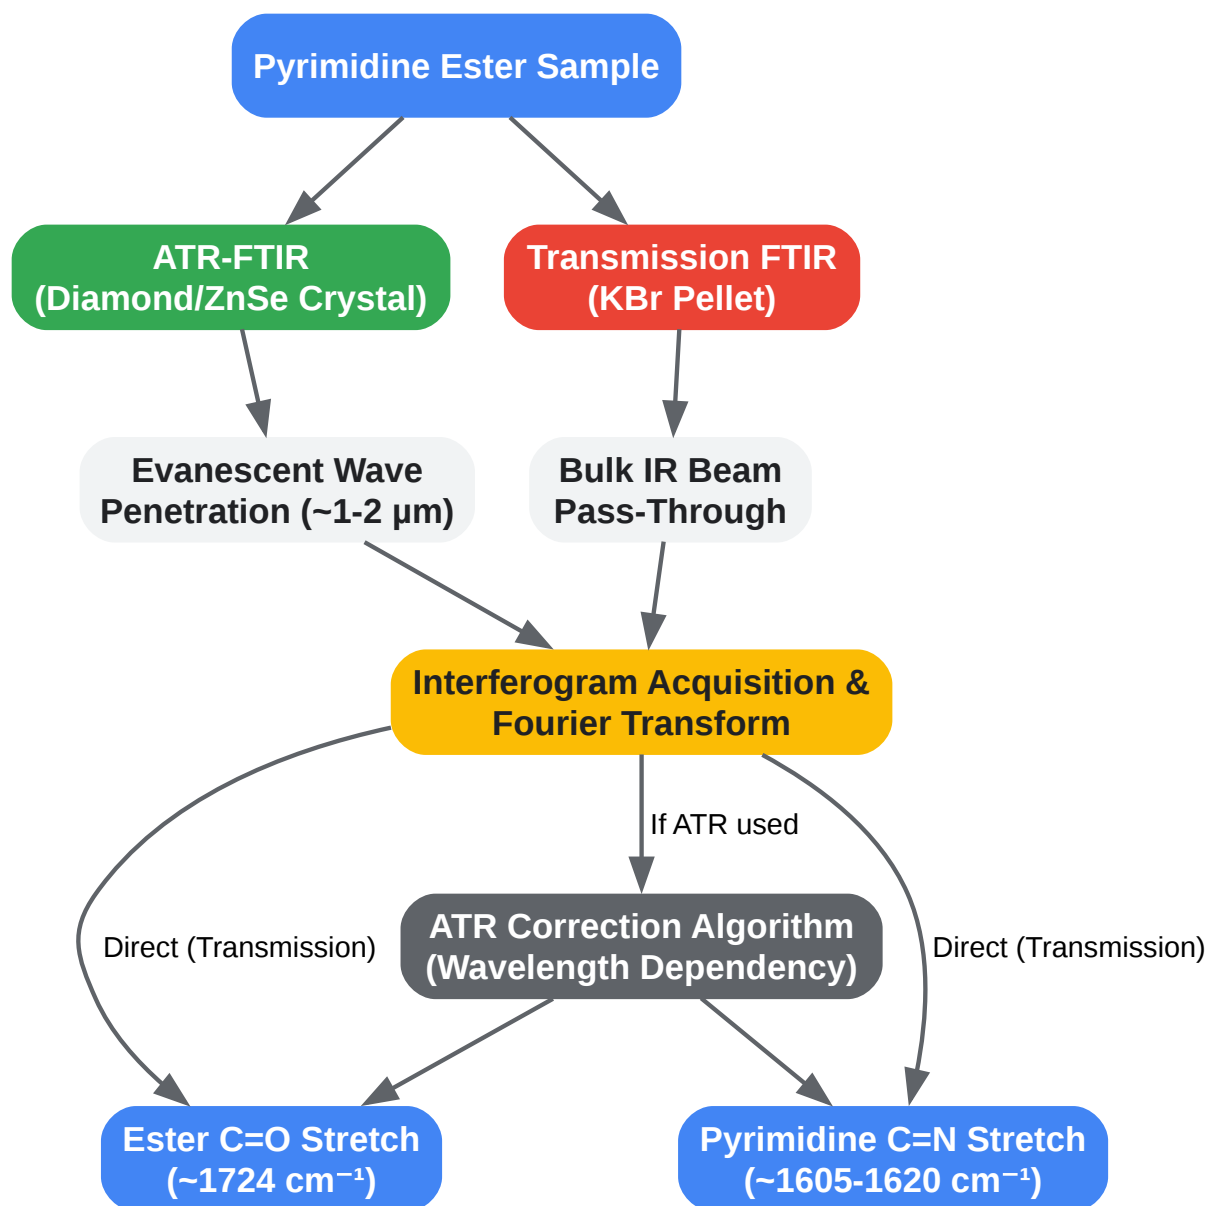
Pyrimidine Ester Sample

ATR-FTIR
(Diamond/ZnSe Crystal)

Transmission FTIR
(KBr Pellet)

Evanescent Wave
Penetration (~1-2 μm)

Bulk IR Beam
Pass-Through

Interferogram Acquisition &
Fourier Transform

If ATR used

Direct (Transmission)

ATR Correction Algorithm
(Wavelength Dependency)

Direct (Transmission)

Ester C=O Stretch
(~1724 cm$^{-1}$)

Pyrimidine C=N Stretch
(~1605-1620 cm$^{-1}$)